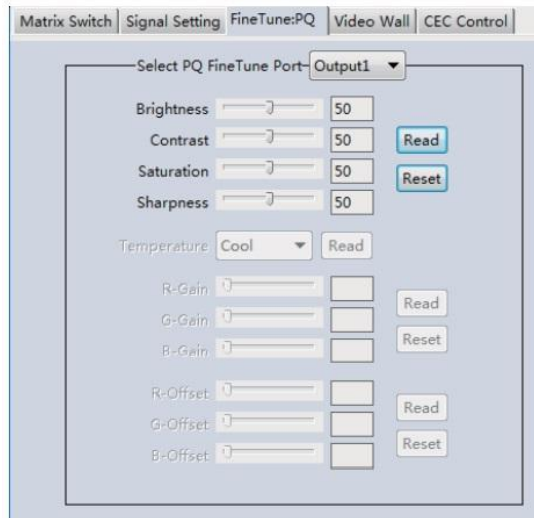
Matrix Switch | Signal Setting | FineTune:PQ | Video Wall | CEC Control

Select PQ FineTune Port Output1

Brightness 50
Contrast 50
Saturation 50
Sharpness 50

Read
Reset

Temperature Cool Read

R-Gain
G-Gain
B-Gain

Read
Reset

R-Offset
G-Offset
B-Offset

Read
Reset